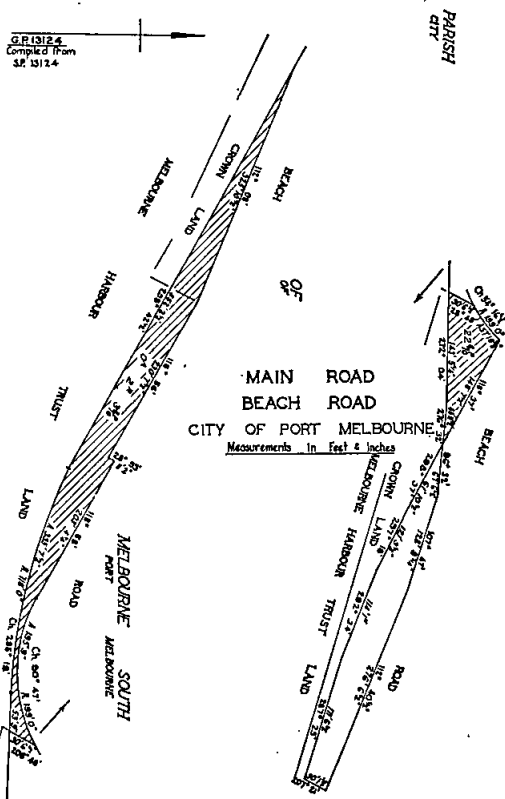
G.P. 13124
Compiled from
S.P. 13124

PARISH
CITY

OF

BEACH
CROWN
LAND
MELBOURNE
HARBOUR
TRUST
LAND

MAIN ROAD
BEACH ROAD
CITY OF PORT MELBOURNE
Measurements in Feet & Inches

BEACH
CROWN
LAND
MELBOURNE
HARBOUR
TRUST
LAND
ROAD

MELBOURNE
PORT
ROAD
SOUTH
MELBOURNE

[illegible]